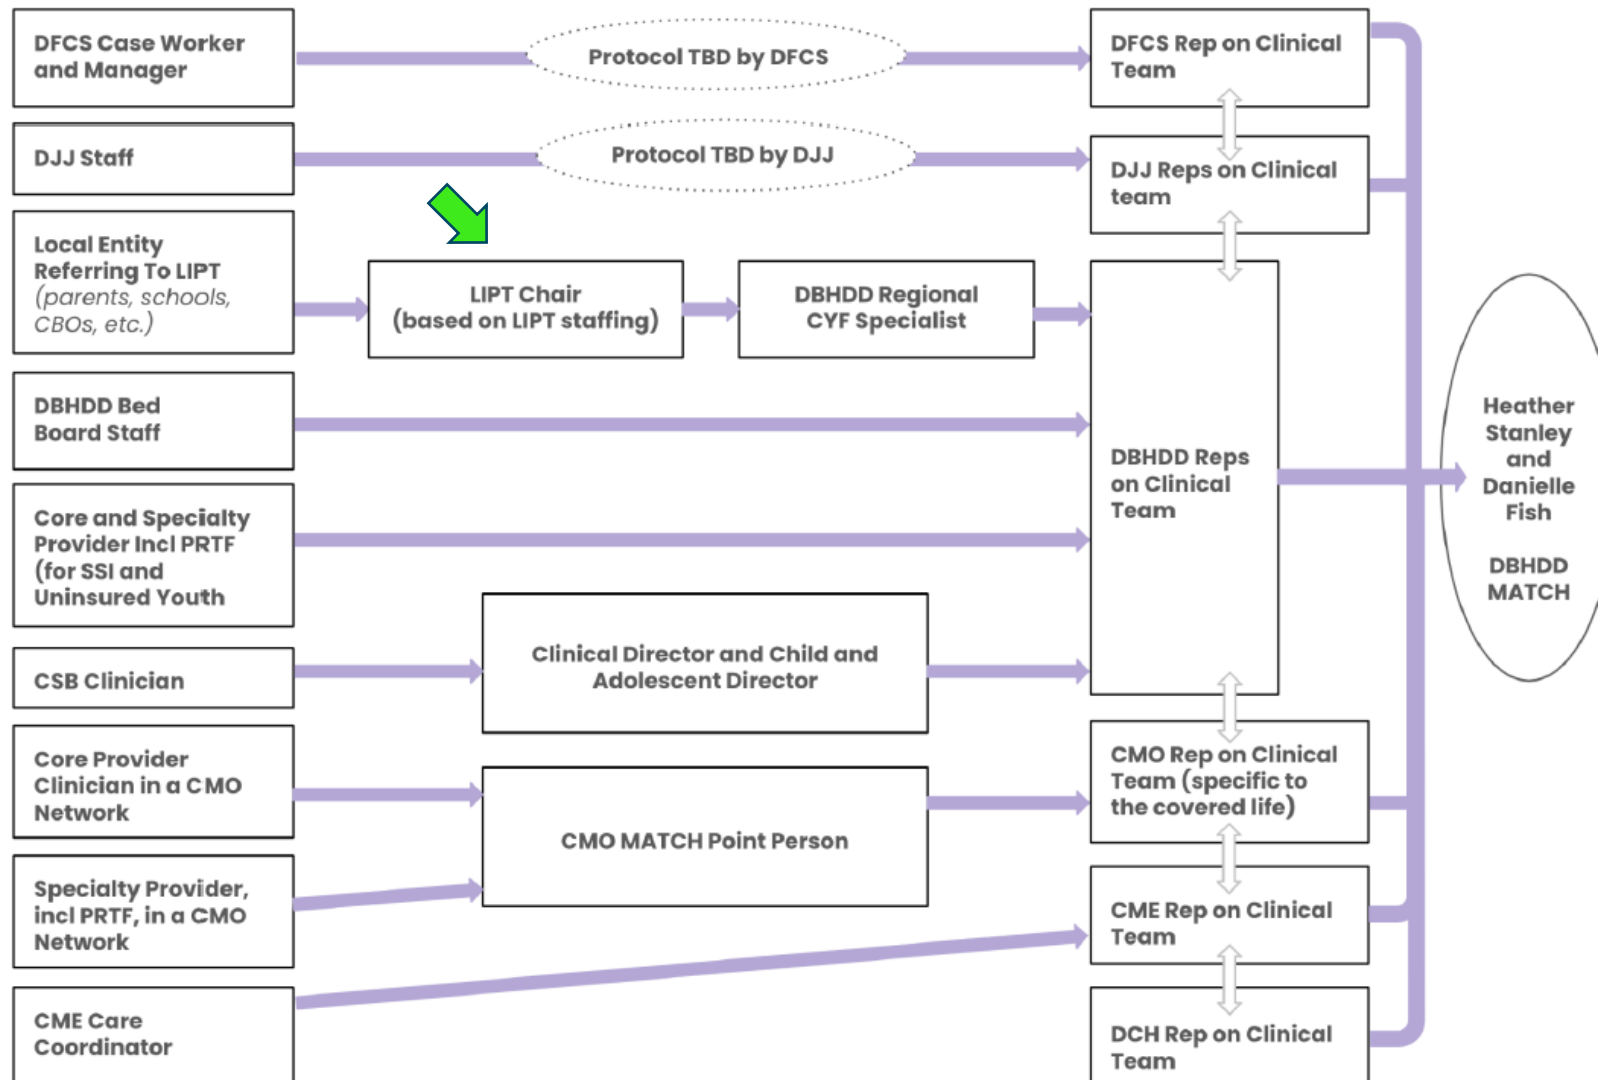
DFCS Case Worker and Manager

Protocol TBD by DFCS

DFCS Rep on Clinical Team

DJJ Staff

Protocol TBD by DJJ

DJJ Reps on Clinical team

Local Entity Referring To LIPT (parents, schools, CBOs, etc.)

LIPT Chair (based on LIPT staffing)

DBHDD Regional CYF Specialist

DBHDD Bed Board Staff

DBHDD Reps on Clinical Team

Heather Stanley and Danielle Fish

DBHDD MATCH

Core and Specialty Provider Incl PRTF (for SSI and Uninsured Youth

CSB Clinician

Clinical Director and Child and Adolescent Director

Core Provider Clinician in a CMO Network

CMO MATCH Point Person

CMO Rep on Clinical Team (specific to the covered life)

Specialty Provider, incl PRTF, in a CMO Network

CME Rep on Clinical Team

CME Care Coordinator

DCH Rep on Clinical Team